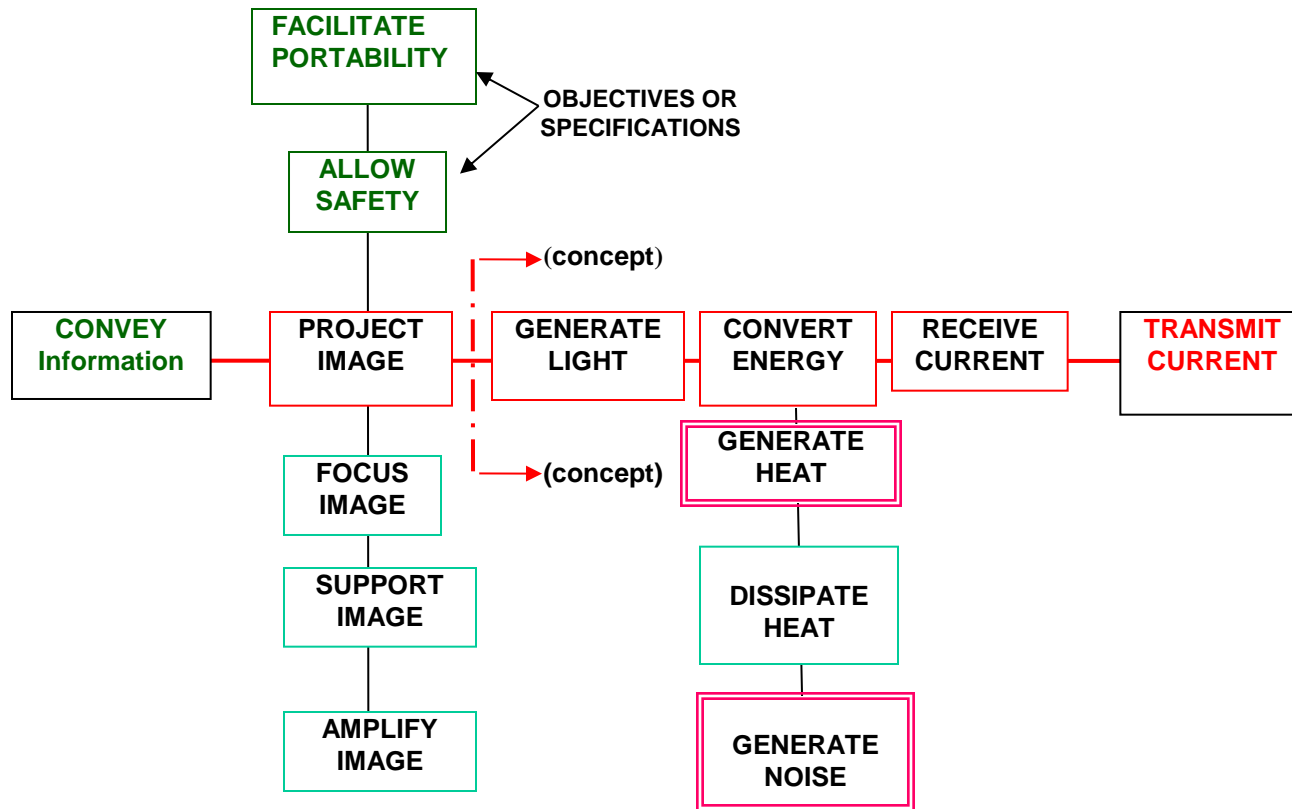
FACILITATE PORTABILITY

OBJECTIVES OR SPECIFICATIONS

ALLOW SAFETY

(concept)

CONVEY Information

PROJECT IMAGE

GENERATE LIGHT

CONVERT ENERGY

RECEIVE CURRENT

TRANSMIT CURRENT

GENERATE HEAT

FOCUS IMAGE

(concept)

SUPPORT IMAGE

DISSIPATE HEAT

AMPLIFY IMAGE

GENERATE NOISE